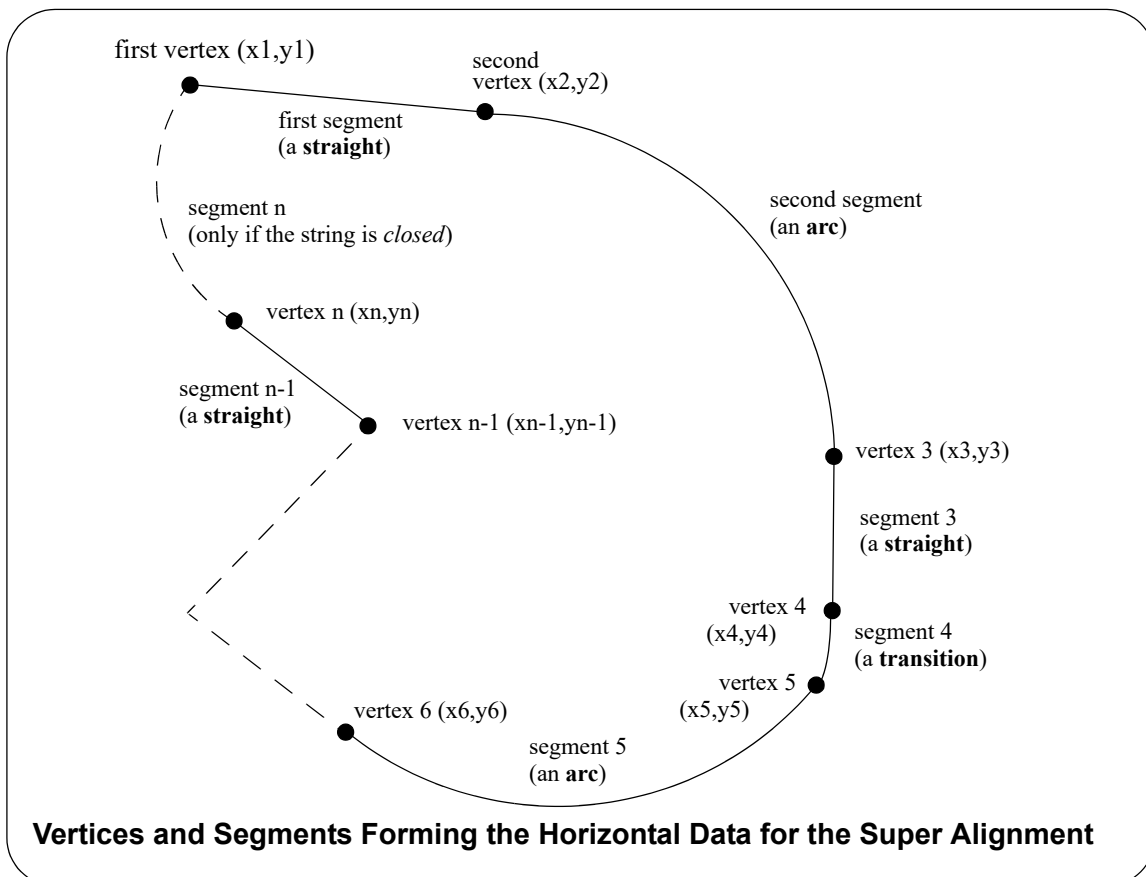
first vertex (x1,y1)

second vertex (x2,y2)

first segment (a **straight**)

second segment (an **arc**)

segment n (only if the string is *closed*)

vertex n (xn,yn)

segment n-1 (a **straight**)

vertex n-1 (xn-1,yn-1)

vertex 3 (x3,y3)

segment 3 (a **straight**)

vertex 4 (x4,y4)

segment 4 (a **transition**)

vertex 5 (x5,y5)

vertex 6 (x6,y6)

segment 5 (an **arc**)

**Vertices and Segments Forming the Horizontal Data for the Super Alignment**